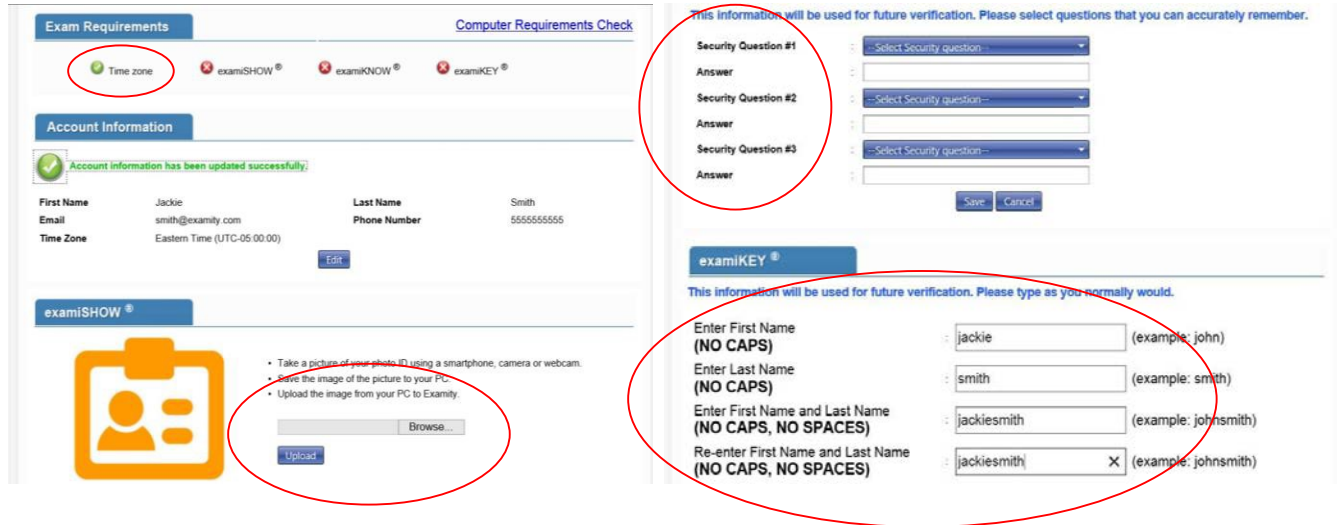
Exam Requirements

Computer Requirements Check

Time zone

examiSHOW ®

examiKNOW ®

examiKEY ®

Account Information

Account information has been updated successfully.

| First Name | Jackie | Last Name | Smith |
|---|---|---|---|
| Email | smith@examity.com | Phone Number | 5555555555 |
| Time Zone | Eastern Time (UTC-05:00:00) | | |

Edit

examiSHOW ®

- Take a picture of your photo ID using a smartphone, camera or webcam.
- Save the image of the picture to your PC.
- Upload the image from your PC to Examity.

Browse...

Upload

This information will be used for future verification. Please select questions that you can accurately remember.

Security Question #1 : --Select Security question--

Answer :

Security Question #2 : --Select Security question--

Answer :

Security Question #3 : --Select Security question--

Answer :

Save Cancel

examiKEY ®

This information will be used for future verification. Please type as you normally would.

Enter First Name
(NO CAPS) : jackie (example: john)

Enter Last Name
(NO CAPS) : smith (example: smith)

Enter First Name and Last Name
(NO CAPS, NO SPACES) : jackiesmith (example: johnsmith)

Re-enter First Name and Last Name
(NO CAPS, NO SPACES) : jackiesmith (example: johnsmith)